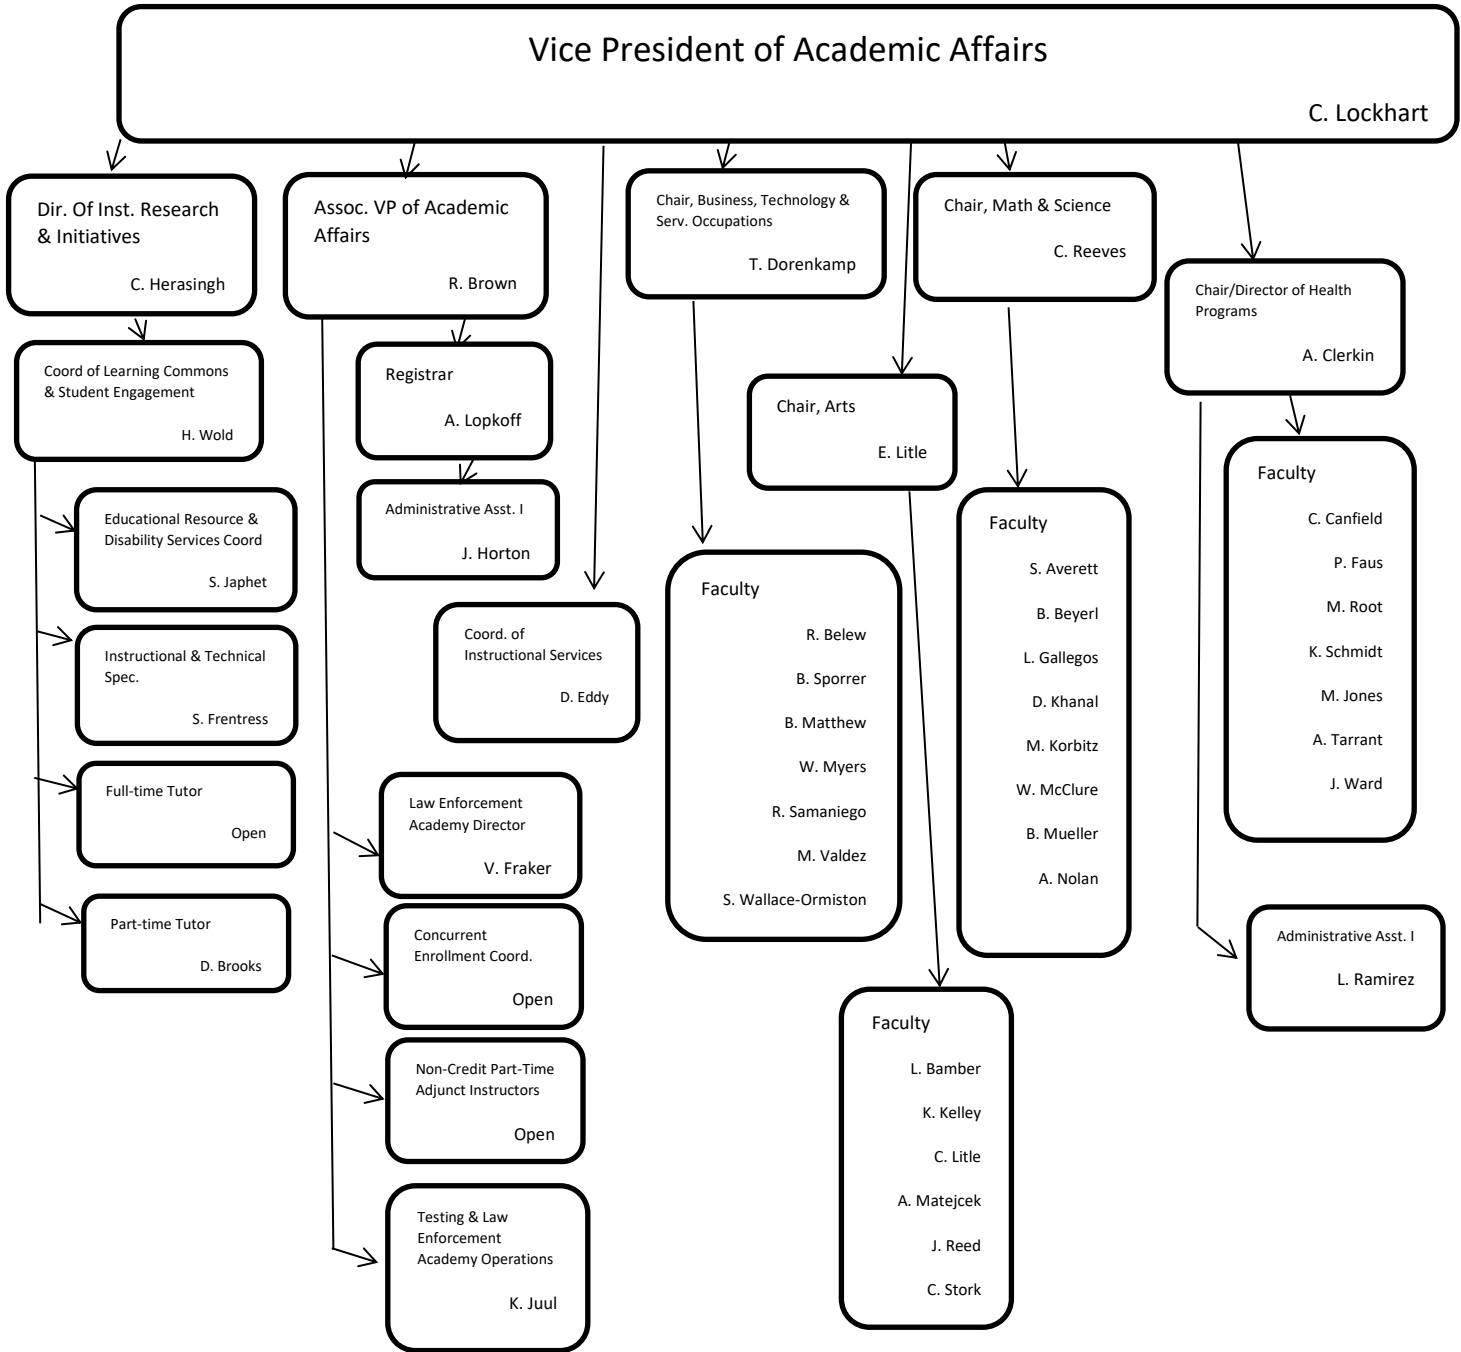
Vice President of Academic Affairs

C. Lockhart

Dir. Of Inst. Research & Initiatives

C. Herasingh

Coord of Learning Commons & Student Engagement

H. Wold

Educational Resource & Disability Services Coord

S. Japhet

Instructional & Technical Spec.

S. Frentress

Full-time Tutor

Open

Part-time Tutor

D. Brooks

Assoc. VP of Academic Affairs

R. Brown

Registrar

A. Lopkoff

Administrative Asst. I

J. Horton

Coord. of Instructional Services

D. Eddy

Law Enforcement Academy Director

V. Fraker

Concurrent Enrollment Coord.

Open

Non-Credit Part-Time Adjunct Instructors

Open

Testing & Law Enforcement Academy Operations

K. Juul

Chair, Business, Technology & Serv. Occupations

T. Dorenkamp

Faculty

R. Belew

B. Sporrer

B. Matthew

W. Myers

R. Samaniego

M. Valdez

S. Wallace-Ormiston

Chair, Arts

E. Litle

Faculty

L. Bamber

K. Kelley

C. Litle

A. Matejcek

J. Reed

C. Stork

Chair, Math & Science

C. Reeves

Faculty

S. Averett

B. Beyerl

L. Gallegos

D. Khanal

M. Korbitz

W. McClure

B. Mueller

A. Nolan

Chair/Director of Health Programs

A. Clerkin

Faculty

C. Canfield

P. Faus

M. Root

K. Schmidt

M. Jones

A. Tarrant

J. Ward

Administrative Asst. I

L. Ramirez